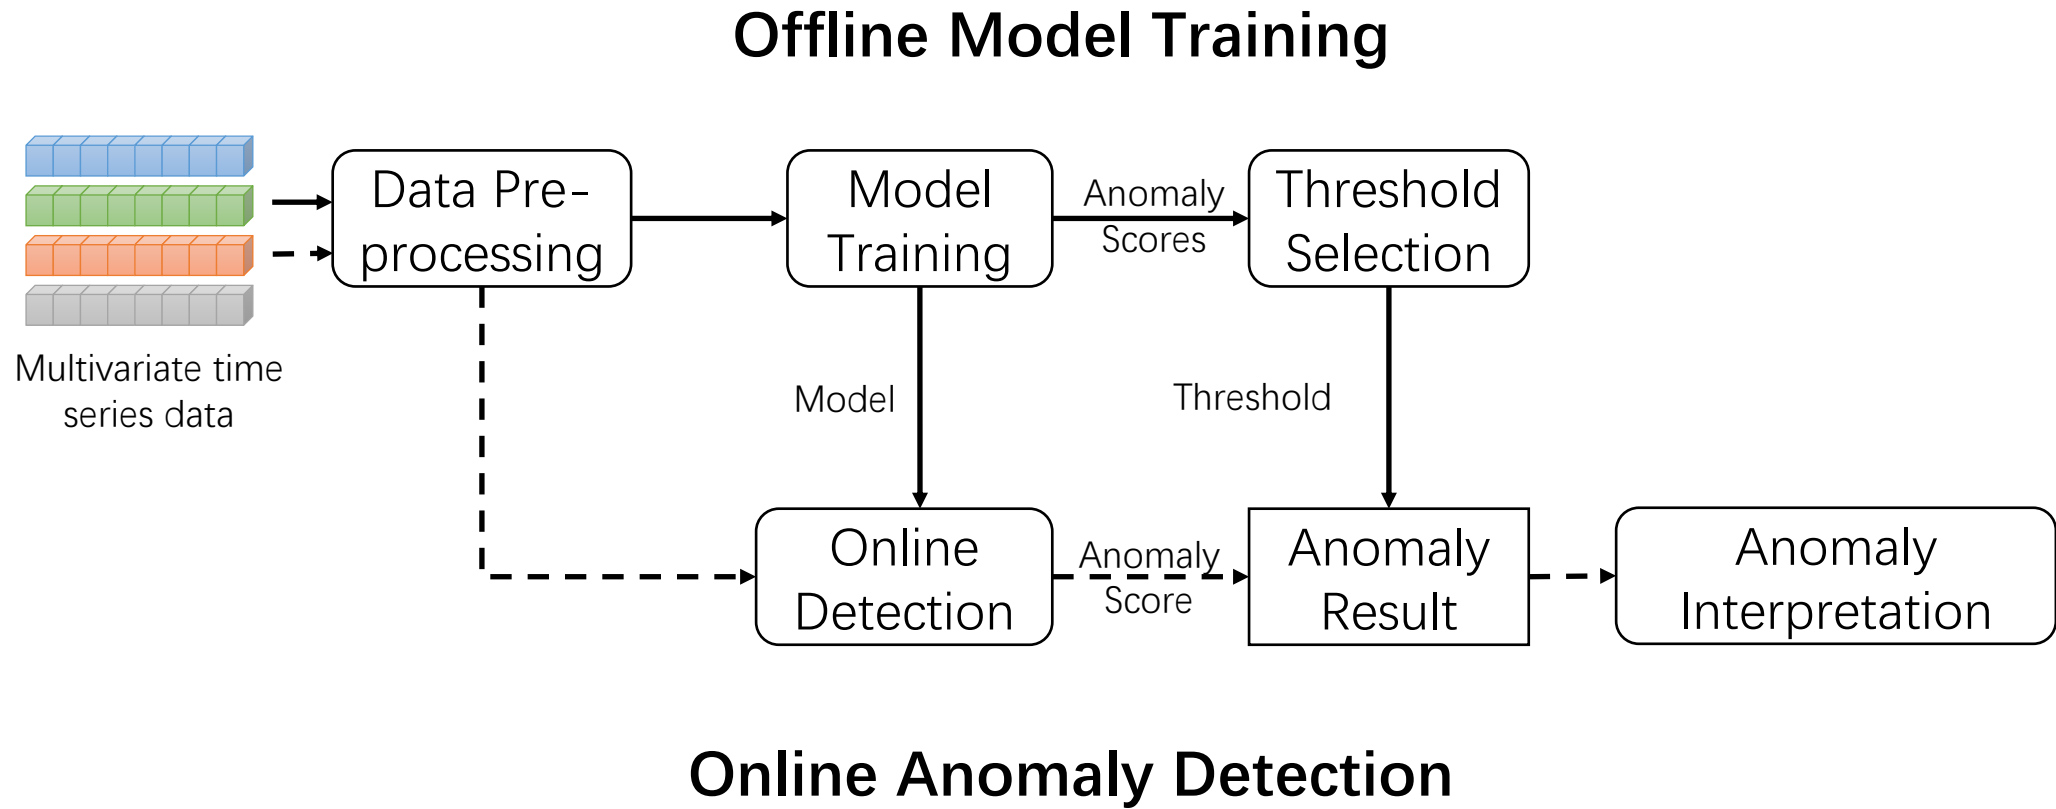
Offline Model Training

Multivariate time series data

Data Pre-processing

Model Training

Anomaly Scores

Threshold Selection

Model

Threshold

Online Detection

Anomaly Score

Anomaly Result

Anomaly Interpretation

Online Anomaly Detection